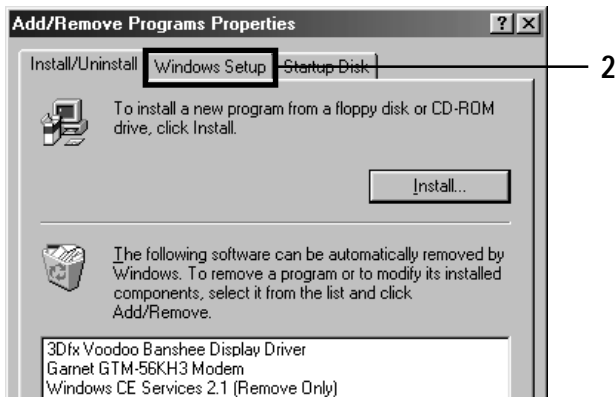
Add/Remove Programs Properties

? X

Install/Uninstall | Windows Setup | Startup Disk

2

To install a new program from a floppy disk or CD-ROM drive, click Install.

Install...

The following software can be automatically removed by Windows. To remove a program or to modify its installed components, select it from the list and click Add/Remove.

3Dfx Voodoo Banshee Display Driver
Garnet GTM-56KH3 Modem
Windows CE Services 2.1 (Remove Only)